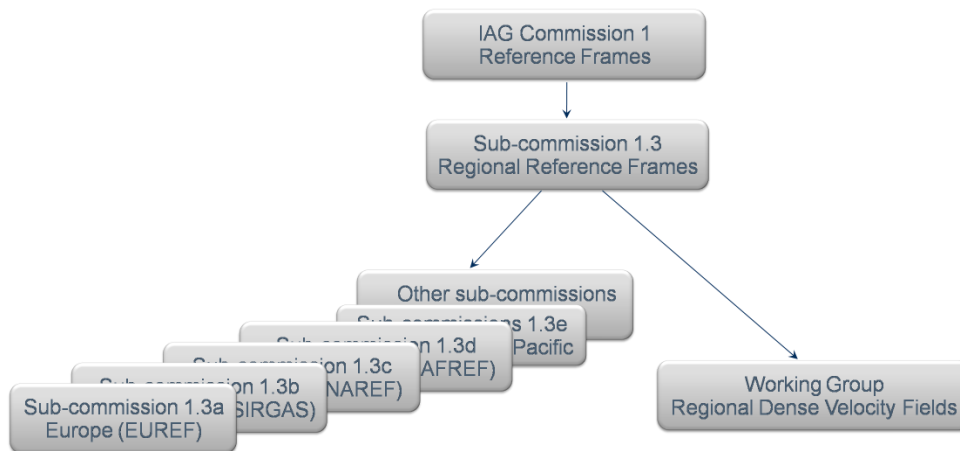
IAG Commission 1
Reference Frames

Sub-commission 1.3
Regional Reference Frames

Other sub-commissions

Sub-commissions 1.3e
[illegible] Pacific

Sub-commission 1.3d
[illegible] (AFREF)

Sub-commission 1.3c
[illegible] (NAREF)

Sub-commission 1.3b
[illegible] (SIRGAS)

Sub-commission 1.3a
Europe (EUREF)

Working Group
Regional Dense Velocity Fields